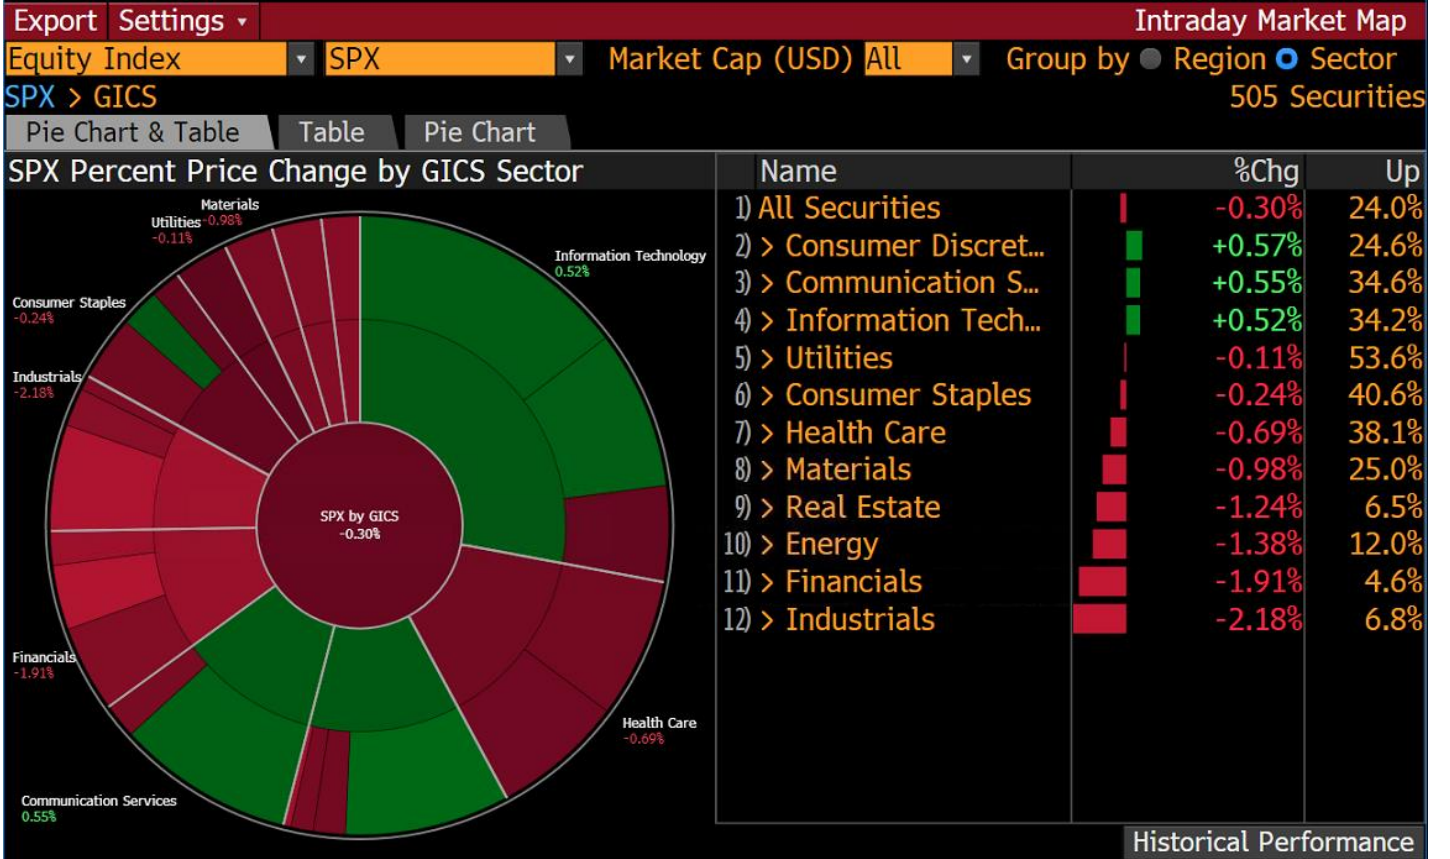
Export Settings ▾ Intraday Market Map

Equity Index ▾ SPX ▾ Market Cap (USD) All ▾ Group by Region Sector

SPX > GICS 505 Securities

Pie Chart & Table Table Pie Chart

SPX Percent Price Change by GICS Sector

Materials -0.98%
Utilities -0.11%
Information Technology 0.52%
Consumer Staples -0.24%
Industrials -2.18%
SPX by GICS -0.30%
Financials -1.91%
Health Care -0.69%
Communication Services 0.55%

| | Name | %Chg | Up |
|---|---|---|---|
| 1) | All Securities | -0.30% | 24.0% |
| 2) | > Consumer Discret... | +0.57% | 24.6% |
| 3) | > Communication S... | +0.55% | 34.6% |
| 4) | > Information Tech... | +0.52% | 34.2% |
| 5) | > Utilities | -0.11% | 53.6% |
| 6) | > Consumer Staples | -0.24% | 40.6% |
| 7) | > Health Care | -0.69% | 38.1% |
| 8) | > Materials | -0.98% | 25.0% |
| 9) | > Real Estate | -1.24% | 6.5% |
| 10) | > Energy | -1.38% | 12.0% |
| 11) | > Financials | -1.91% | 4.6% |
| 12) | > Industrials | -2.18% | 6.8% |

Historical Performance